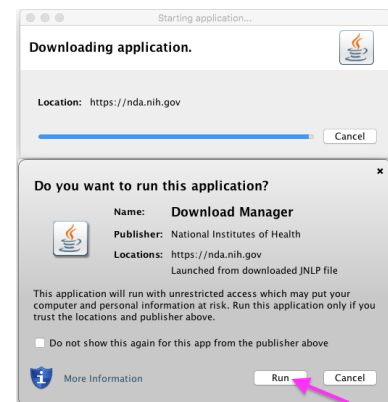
Starting application...

Downloading application.

Location: https://nda.nih.gov

Cancel

×

Do you want to run this application?

Name: Download Manager

Publisher: National Institutes of Health

Locations: https://nda.nih.gov
Launched from downloaded JNLP file

This application will run with unrestricted access which may put your computer and personal information at risk. Run this application only if you trust the locations and publisher above.

Do not show this again for this app from the publisher above

More Information

Run

Cancel